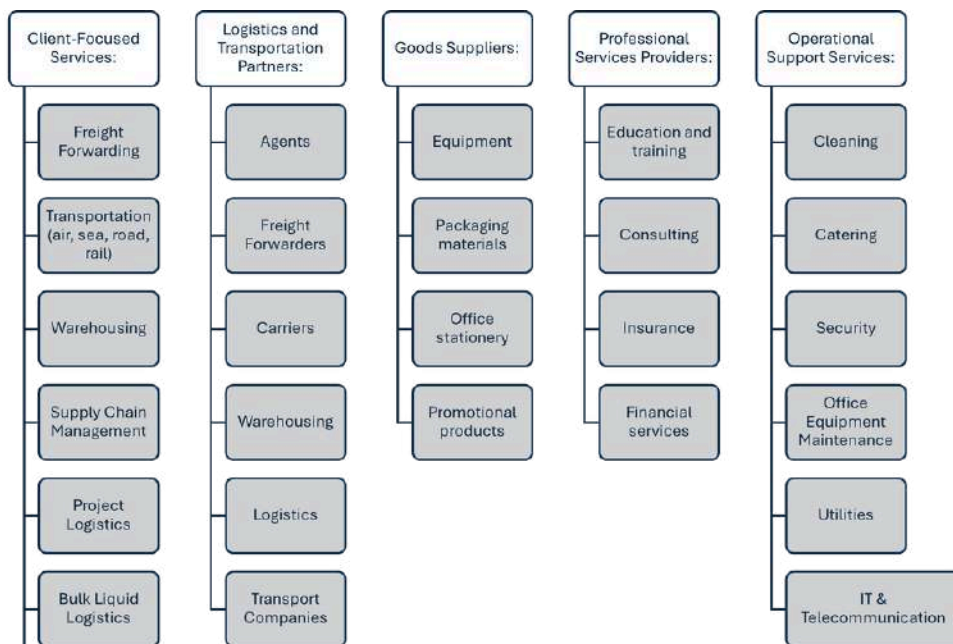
Client-Focused Services:

Freight Forwarding

Transportation (air, sea, road, rail)

Warehousing

Supply Chain Management

Project Logistics

Bulk Liquid Logistics

Logistics and Transportation Partners:

Agents

Freight Forwarders

Carriers

Warehousing

Logistics

Transport Companies

Goods Suppliers:

Equipment

Packaging materials

Office stationery

Promotional products

Professional Services Providers:

Education and training

Consulting

Insurance

Financial services

Operational Support Services:

Cleaning

Catering

Security

Office Equipment Maintenance

Utilities

IT & Telecommunication